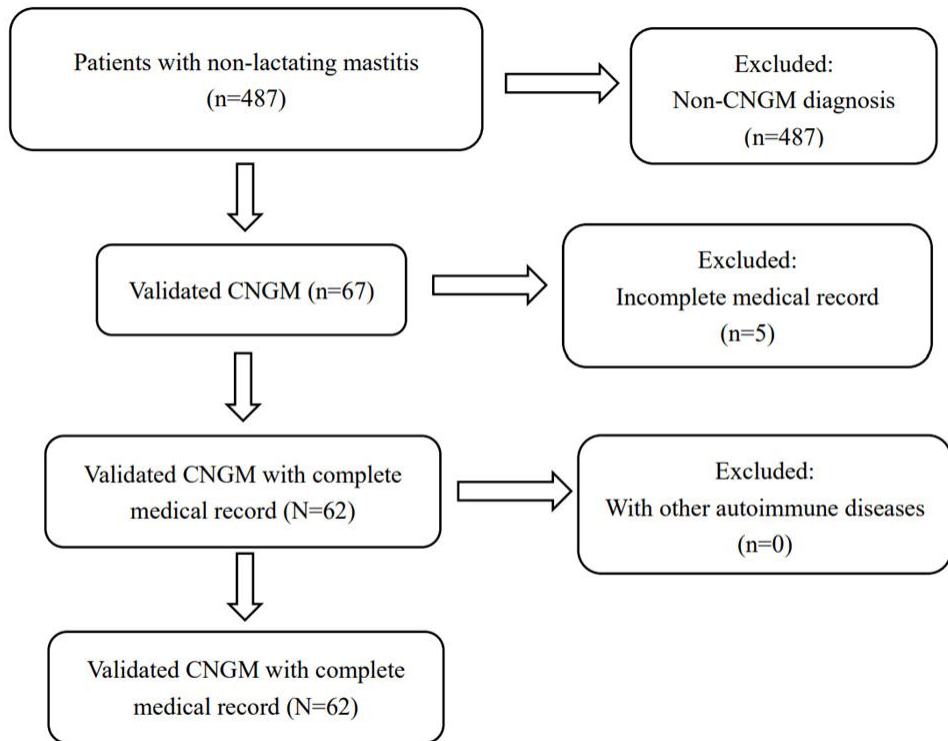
Patients with non-lactating mastitis
(n=487)

Excluded:
Non-CNGM diagnosis
(n=487)

Validated CNGM (n=67)

Excluded:
Incomplete medical record
(n=5)

Validated CNGM with complete medical record (N=62)

Excluded:
With other autoimmune diseases
(n=0)

Validated CNGM with complete medical record (N=62)